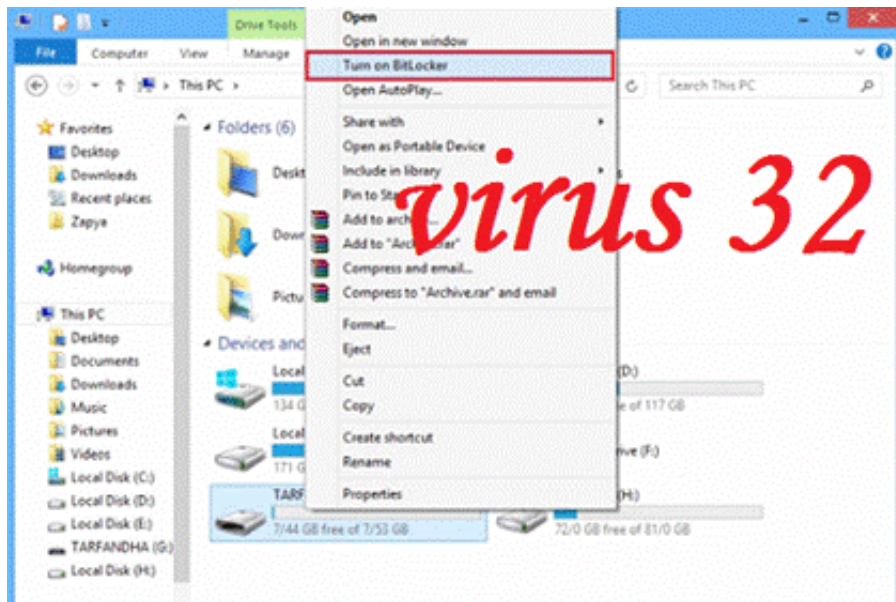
Drive Tools

File Computer View Manage

This PC

Search This PC

Favorites
Desktop
Downloads
Recent places
Zapya

Homegroup

This PC
Desktop
Documents
Downloads
Music
Pictures
Videos
Local Disk (C:)
Local Disk (D:)
Local Disk (E:)
TARFANDHA (G:)
Local Disk (H:)

Folders (6)

Deskt
Down
Pictu

Devices and

Local
134 G
Local
171 G
TARF
7/44 GB free of 7/53 GB

(D:)
e of 117 GB
ive (F:)
(H:)
72/0 GB free of 81/0 GB

Open
Open in new window
Turn on BitLocker
Open AutoPlay...
Share with
Open as Portable Device
Include in library
Pin to Sta
Add to arch
Add to "Arch
Compress and email...
Compress to "Archive.rar" and email
Format...
Eject
Cut
Copy
Create shortcut
Rename
Properties

virus 32